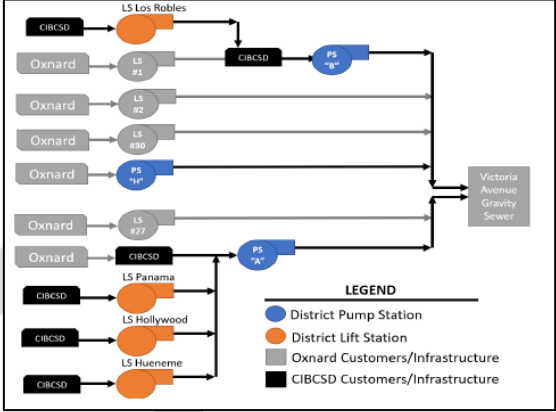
LS Los Robles

CIBCSD

Oxnard

LS #1

CIBCSD

PS "B"

Oxnard

LS #2

Oxnard

LS #30

Oxnard

PS "H"

Victoria Avenue Gravity Sewer

Oxnard

LS #27

Oxnard

CIBCSD

PS "A"

LS Panama

CIBCSD

LS Hollywood

CIBCSD

LS Hueneme

CIBCSD

LEGEND

District Pump Station

District Lift Station

Oxnard Customers/Infrastructure

CIBCSD Customers/Infrastructure